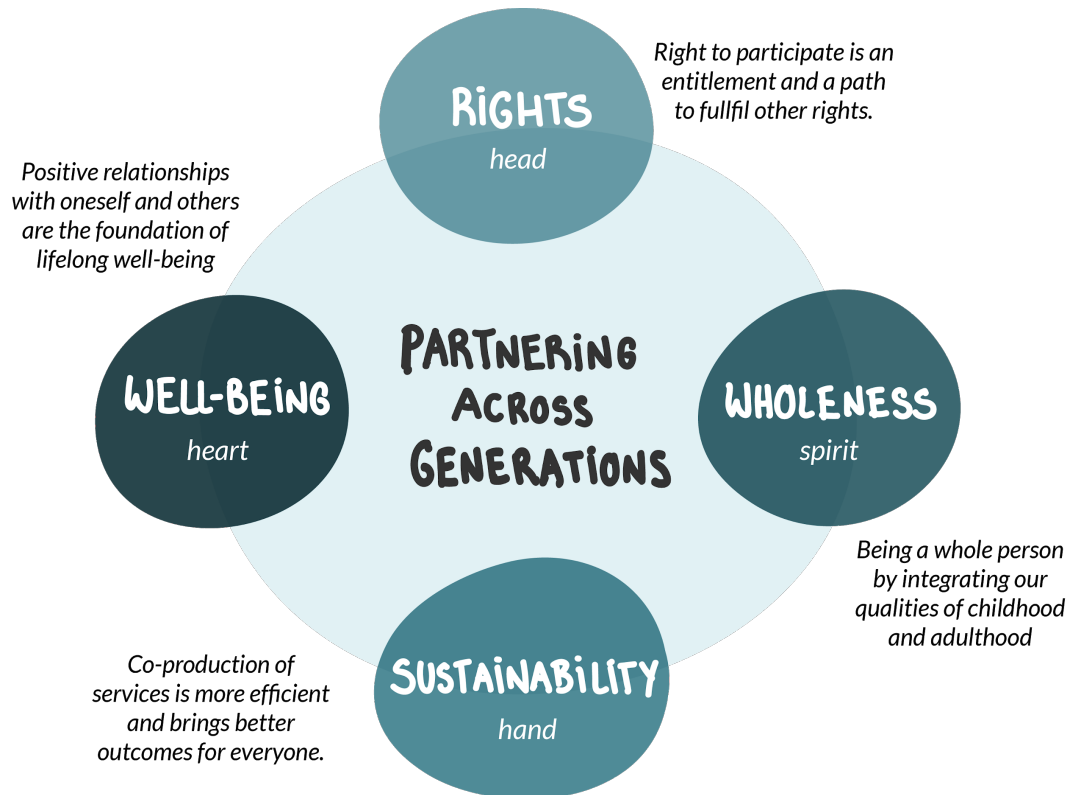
RIGHTS
head

Right to participate is an entitlement and a path to fullfil other rights.

Positive relationships with oneself and others are the foundation of lifelong well-being

PARTNERING ACROSS GENERATIONS

WELL-BEING
heart

WHOLENESS
spirit

Being a whole person by integrating our qualities of childhood and adulthood

Co-production of services is more efficient and brings better outcomes for everyone.

SUSTAINABILITY
hand